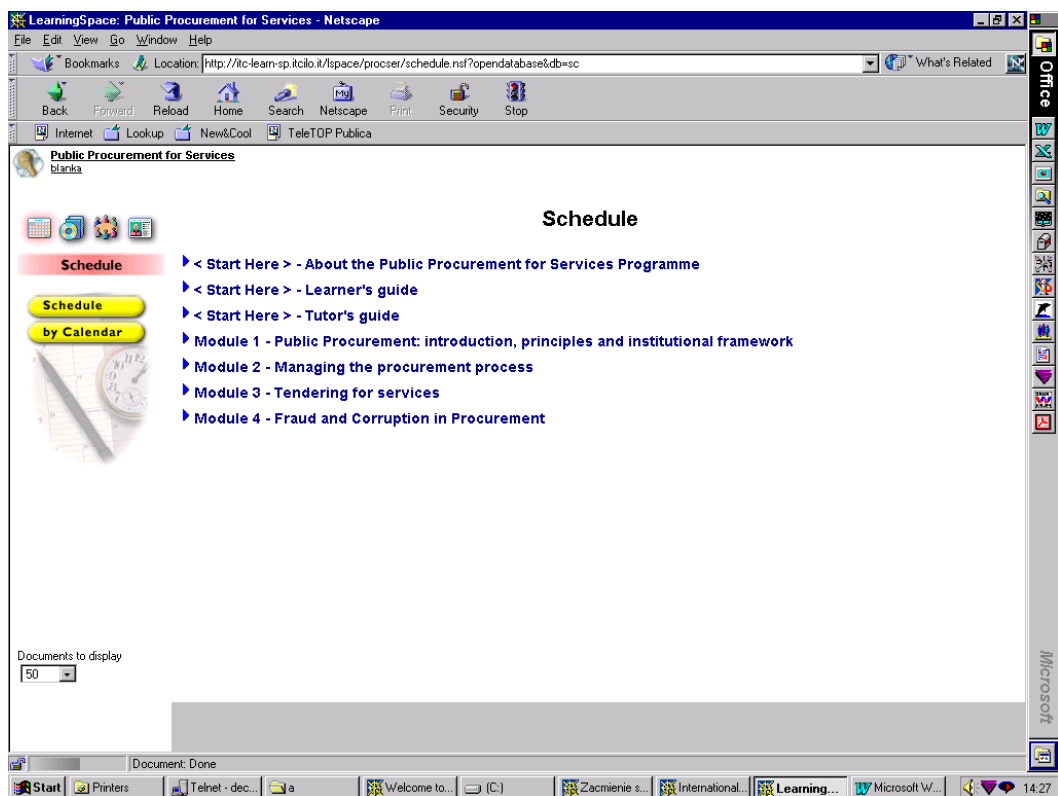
LearningSpace: Public Procurement for Services - Netscape

File Edit View Go Window Help

Bookmarks Location: http://itc-learn-sp.itcilo.it/lspace/procser/schedule.nsf?opendatabase&db=sc What's Related

Back Forward Reload Home Search Netscape Print Security Stop

Internet Lookup New&Cool TeleTOP Publica

Public Procurement for Services
blanka

Schedule

Schedule

Schedule
by Calendar

< Start Here > - About the Public Procurement for Services Programme

< Start Here > - Learner's guide

< Start Here > - Tutor's guide

Module 1 - Public Procurement: introduction, principles and institutional framework

Module 2 - Managing the procurement process

Module 3 - Tendering for services

Module 4 - Fraud and Corruption in Procurement

Documents to display
50

Document: Done

Office

Microsoft

Start Printers Telnet - dec... a Welcome to... (C:) Zacmienie s... International... Learning... Microsoft W... 14:27